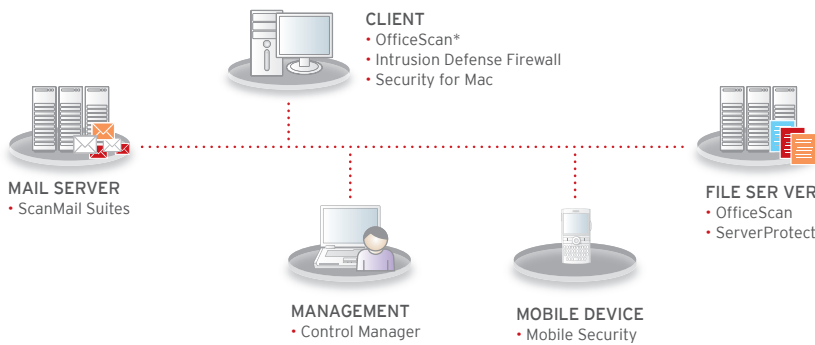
CLIENT
• OfficeScan*
• Intrusion Defense Firewall
• Security for Mac

MAIL SERVER
• ScanMail Suites

FILE SER VER
• OfficeScan
• ServerProtect

MANAGEMENT
• Control Manager

MOBILE DEVICE
• Mobile Security